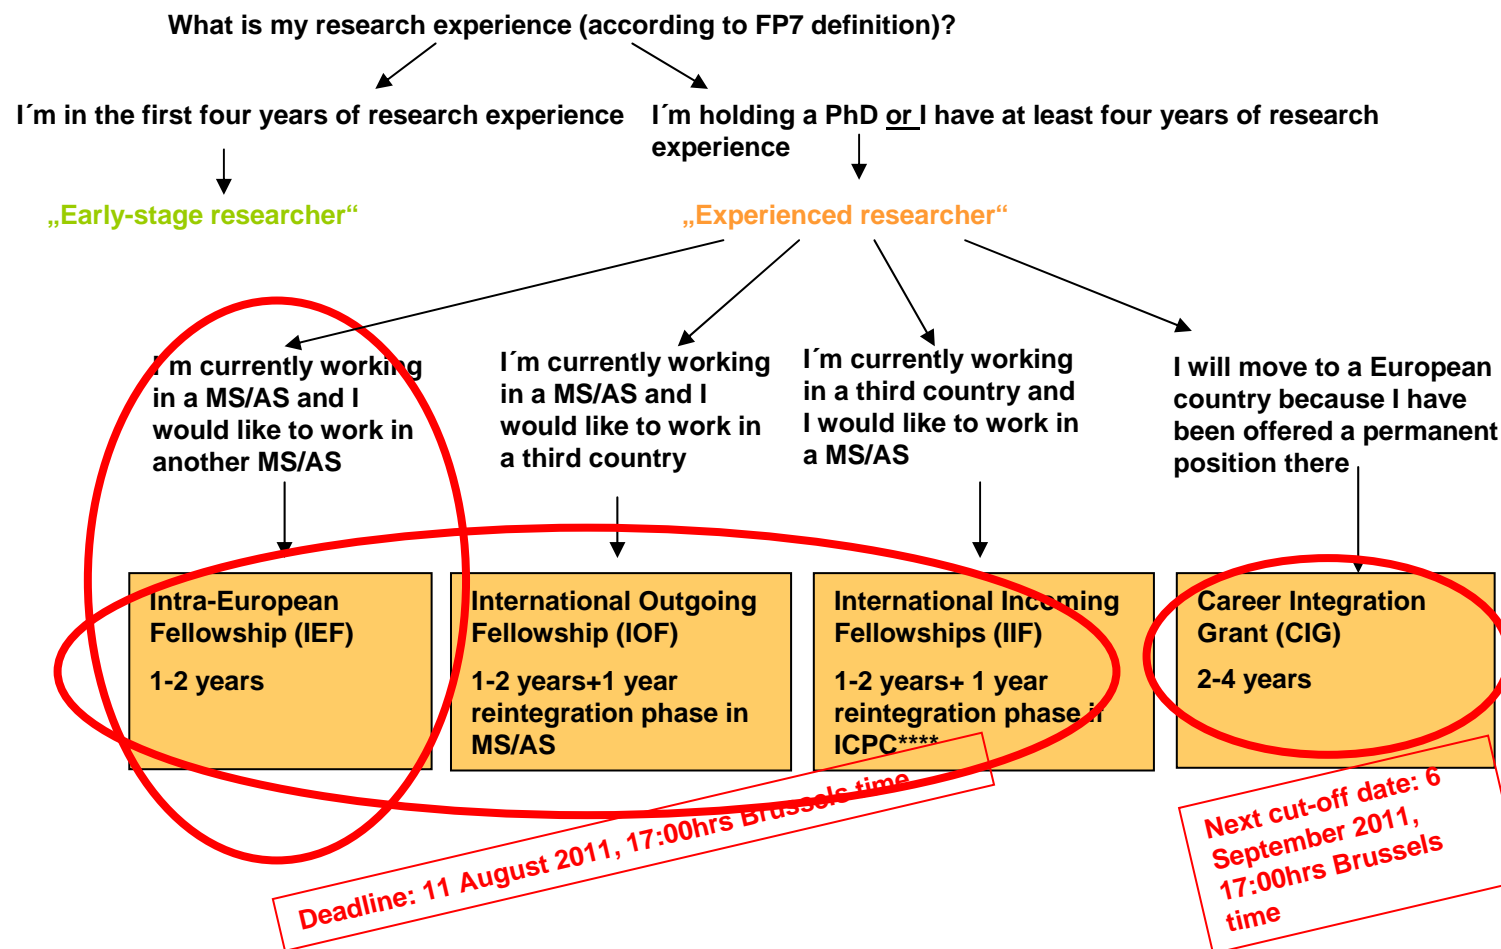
What is my research experience (according to FP7 definition)?

I´m in the first four years of research experience

„Early-stage researcher“

I´m holding a PhD or I have at least four years of research experience

„Experienced researcher“

I´m currently working in a MS/AS and I would like to work in another MS/AS

I´m currently working in a MS/AS and I would like to work in a third country

I´m currently working in a third country and I would like to work in a MS/AS

I will move to a European country because I have been offered a permanent position there

Intra-European Fellowship (IEF)

1-2 years

International Outgoing Fellowship (IOF)

1-2 years+1 year reintegration phase in MS/AS

International Incoming Fellowships (IIF)

1-2 years+ 1 year reintegration phase in ICPC****

Career Integration Grant (CIG)

2-4 years

Deadline: 11 August 2011, 17:00hrs Brussels time

Next cut-off date: 6 September 2011, 17:00hrs Brussels time